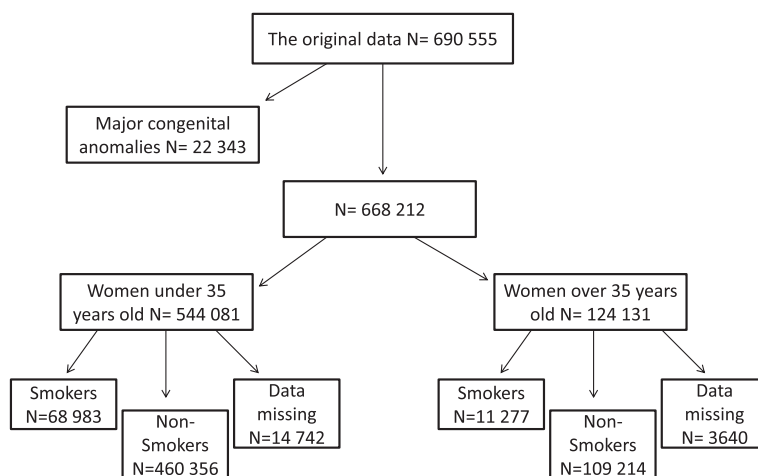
The original data N= 690 555

Major congenital anomalies N= 22 343

N= 668 212

Women under 35 years old N= 544 081

Women over 35 years old N= 124 131

Smokers N=68 983

Non-Smokers N=460 356

Data missing N=14 742

Smokers N=11 277

Non-Smokers N=109 214

Data missing N= 3640